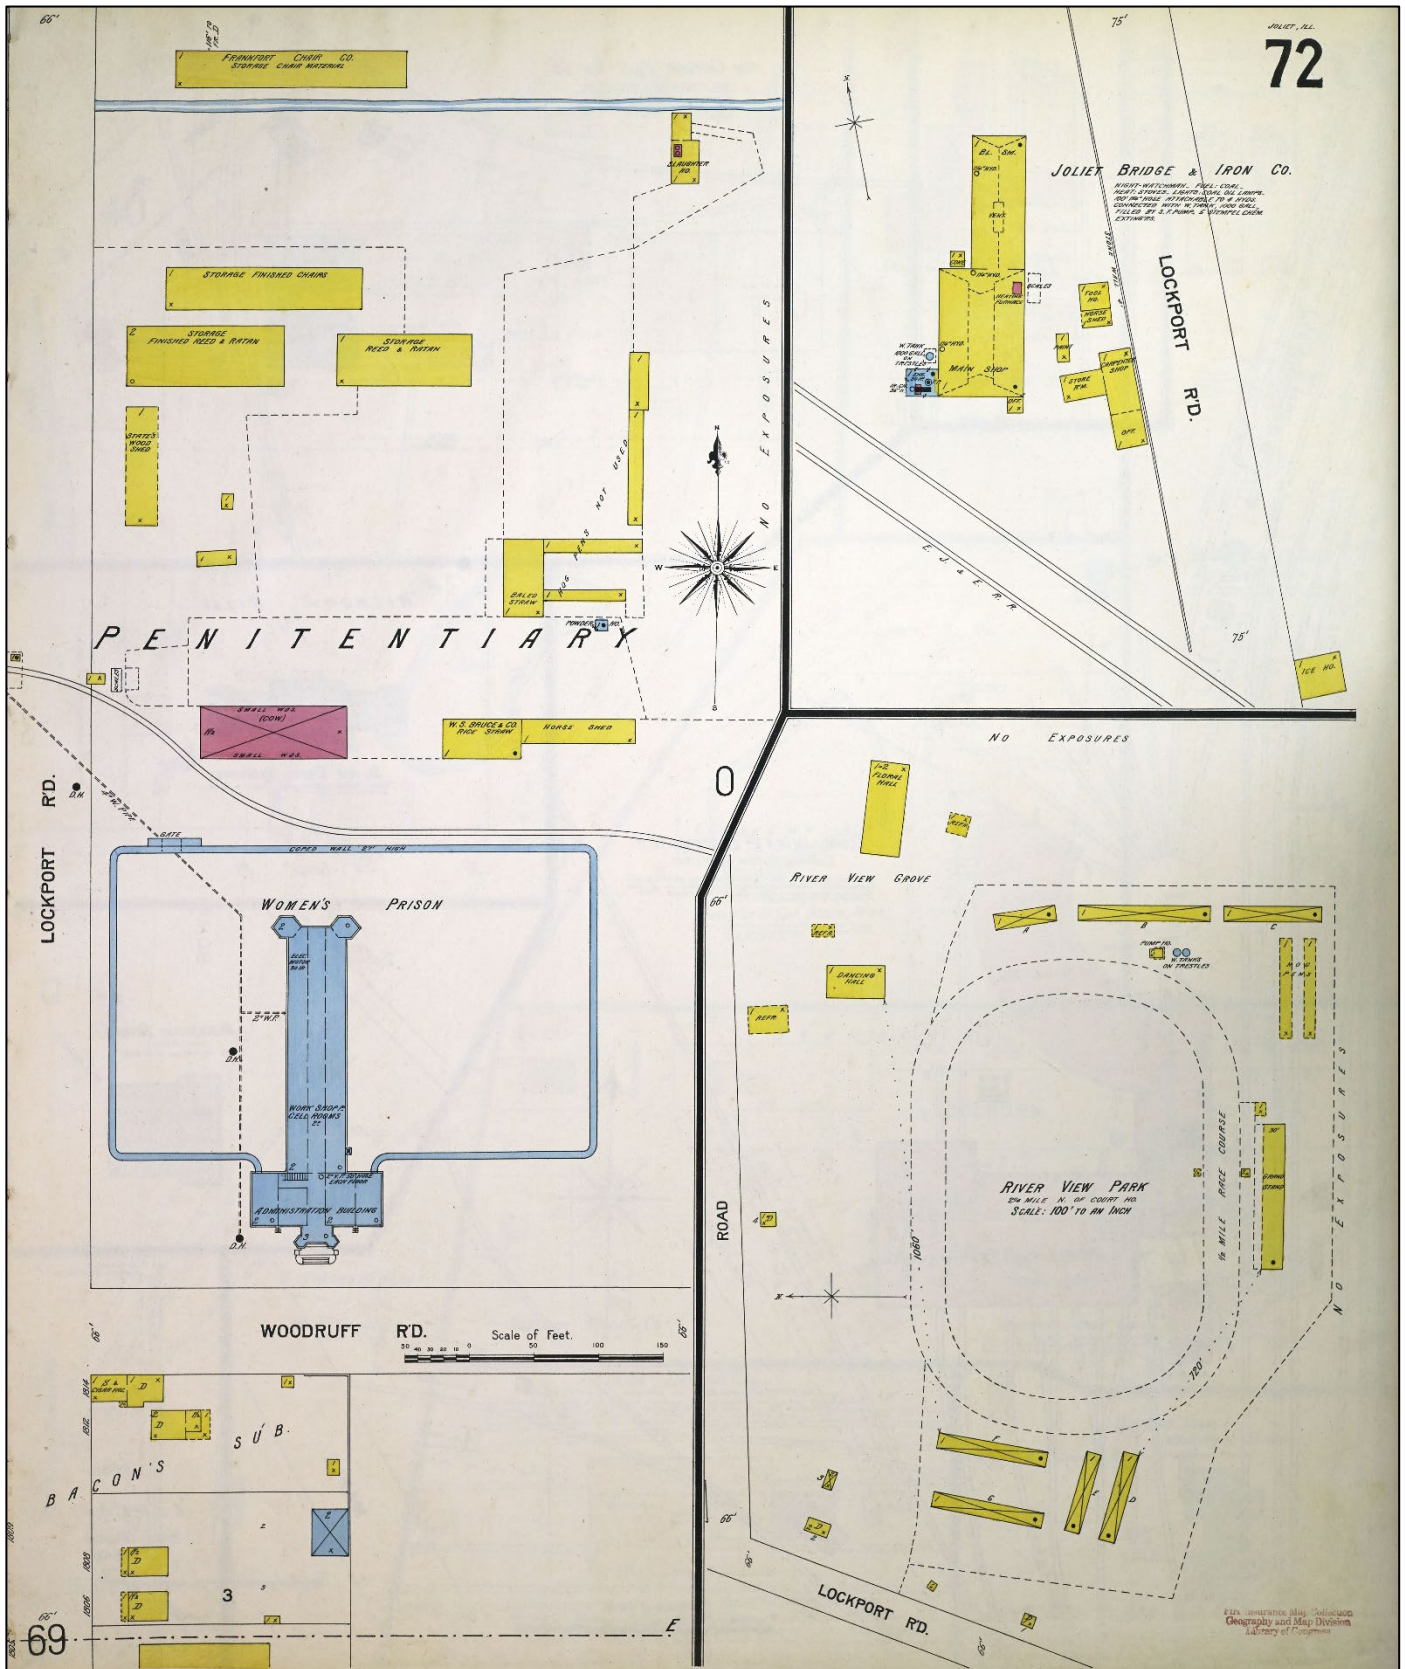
JOLIET, ILL.

72

FRANKFORT CHAIR CO. STORAGE CHAIR MATERIAL

SLAUGHTER HO.

STORAGE FINISHED CHAIRS

STORAGE FINISHED REED & RATAN

STORAGE REED & RATAN

STATE'S WOOD SHED

HOG PENS NOT USED

BALED STRAW

POWDER HO.

NO EXPOSURES

P E N I T E N T I A R Y

SMALL WDS. (COW)

SMALL WDS.

W. S. BRUCE & CO. RICE STRAW

HORSE SHED

JOLIET BRIDGE & IRON CO.

NIGHT-WATCHMAN. FUEL: COAL. HEAT: STOVES. LIGHTS: COAL OIL LAMPS. 100 FT. HOSE ATTACHABLE TO 4 HYDS. CONNECTED WITH W. TANK, 1000 GALL. FILLED BY S.F. PUMP. 6 STEMPEL CHEM. EXTINGRS.

BL. SM.

MAIN SHOP

TOOL HO.

HORSE SHED

PAINT

STORE RM.

CARPENTER SHOP

OFF.

W. TANK 1000 GALL. ON TRESTLE

LOCKPORT RD.

E. J. & E. R.R.

ICE HO.

75'

NO EXPOSURES

O

LOCKPORT RD.

GATE

COPED WALL 27' HIGH

WOMEN'S PRISON

WORK SHOP & CELL ROOMS

ADMINISTRATION BUILDING

D.H.

FLORAL HALL

RIVER VIEW GROVE

DANCING HALL

REFR.

PUMP HO.

W. TANKS ON TRESTLES

RIVER VIEW PARK
2¼ MILE N. OF COURT HO.
SCALE: 100' TO AN INCH

½ MILE RACE COURSE

GRAND STAND

NO EXPOSURES

ROAD

1060

720

WOODRUFF RD.

Scale of Feet.
50 40 30 20 10 0 50 100 150

BACON'S SUB.

3

69

E

LOCKPORT RD.

66'

Fire Insurance Map Collection
Geography and Map Division
Library of Congress